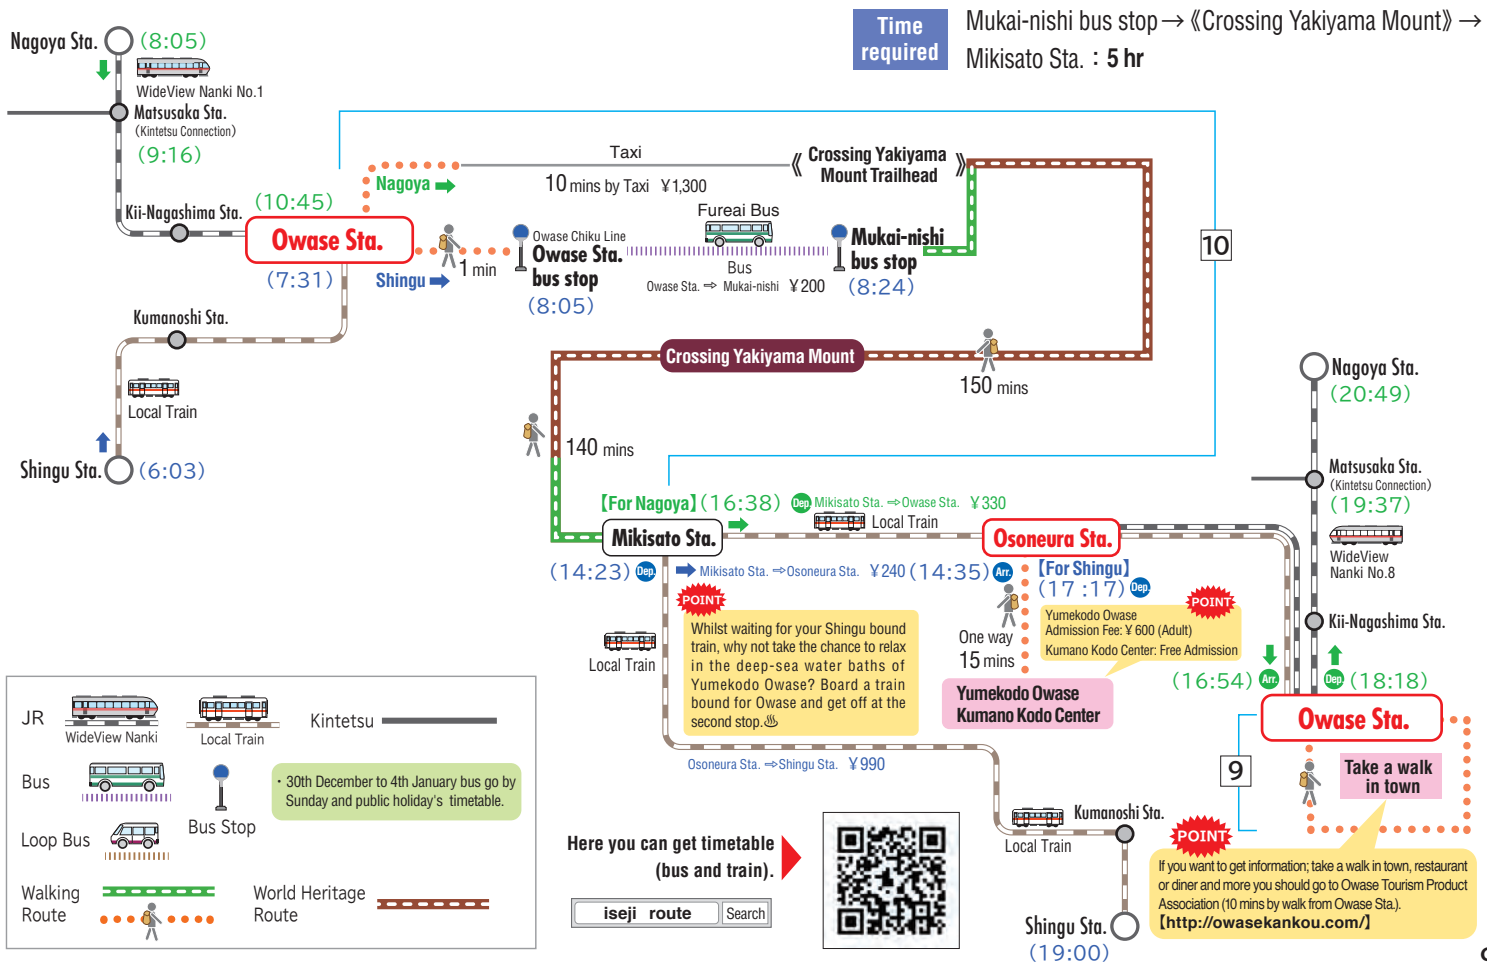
Time required

Mukai-nishi bus stop→《Crossing Yakiyama Mount》→ Mikisato Sta. : 5 hr

Nagoya Sta. (8:05)

WideView Nanki No.1

Matsusaka Sta. (Kintetsu Connection) (9:16)

Kii-Nagashima Sta. (10:45)

Owase Sta. (7:31)

Nagoya

Shingu

1 min

Taxi

10 mins by Taxi ¥1,300

《Crossing Yakiyama Mount Trailhead》

Fureai Bus

Owase Chiku Line Owase Sta. bus stop (8:05)

Bus Owase Sta. ⇨ Mukai-nishi ¥200

Mukai-nishi bus stop (8:24)

10

Kumanoshi Sta.

Local Train

Shingu Sta. (6:03)

Crossing Yakiyama Mount

150 mins

140 mins

Nagoya Sta. (20:49)

Matsusaka Sta. (Kintetsu Connection) (19:37)

WideView Nanki No.8

Kii-Nagashima Sta.

【For Nagoya】(16:38) Dep. Mikisato Sta. ⇨Owase Sta. ¥330

Local Train

Mikisato Sta.

Osoneura Sta.

(14:23) Dep.

Mikisato Sta. ⇨Osoneura Sta. ¥240 (14:35) Arr.

【For Shingu】 (17:17) Dep.

POINT

Whilst waiting for your Shingu bound train, why not take the chance to relax in the deep-sea water baths of Yumekodo Owase? Board a train bound for Owase and get off at the second stop.♨

Local Train

One way 15 mins

POINT

Yumekodo Owase Admission Fee: ¥600 (Adult) Kumano Kodo Center: Free Admission

Yumekodo Owase Kumano Kodo Center

(16:54) Arr.

Dep. (18:18)

Owase Sta.

9

Take a walk in town

Osoneura Sta. ⇨Shingu Sta. ¥990

Kumanoshi Sta.

Local Train

Shingu Sta. (19:00)

POINT

If you want to get information; take a walk in town, restaurant or diner and more you should go to Owase Tourism Product Association (10 mins by walk from Owase Sta.). 【http://owasekankou.com/】

Here you can get timetable (bus and train).

iseji route Search

JR WideView Nanki

Local Train

Kintetsu

Bus

Bus Stop

・30th December to 4th January bus go by Sunday and public holiday's timetable.

Loop Bus

Walking Route

World Heritage Route